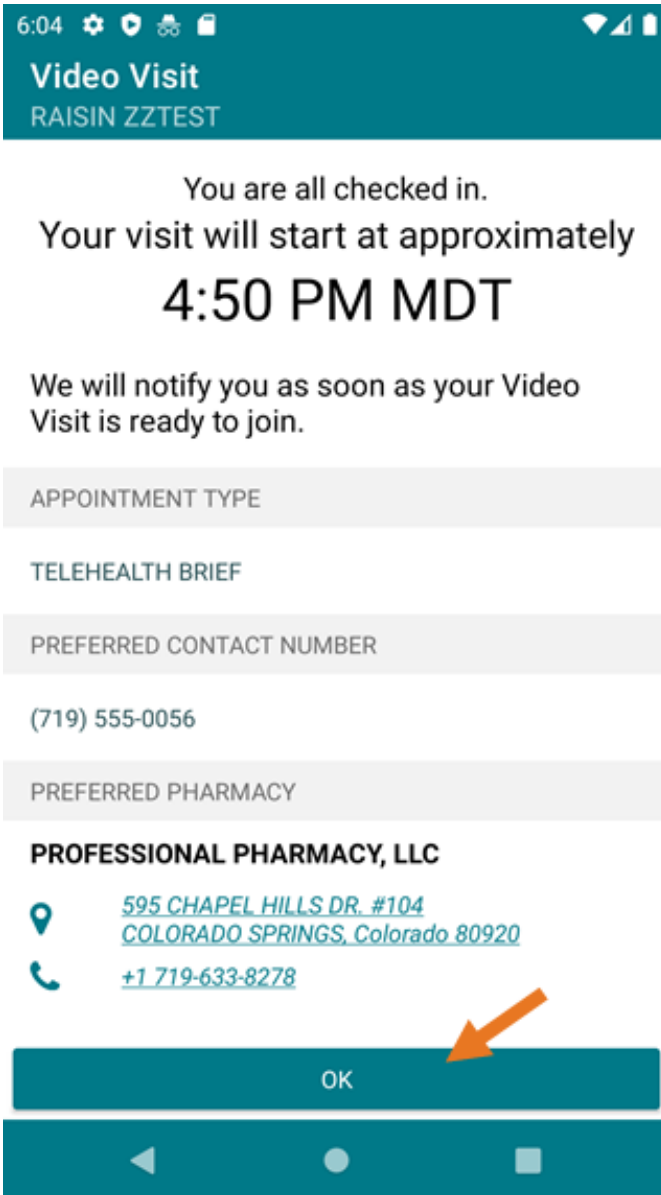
6:04

Video Visit
RAISIN ZZTEST

You are all checked in.
Your visit will start at approximately
4:50 PM MDT

We will notify you as soon as your Video Visit is ready to join.

APPOINTMENT TYPE

TELEHEALTH BRIEF

PREFERRED CONTACT NUMBER

(719) 555-0056

PREFERRED PHARMACY

PROFESSIONAL PHARMACY, LLC

595 CHAPEL HILLS DR. #104
COLORADO SPRINGS, Colorado 80920

+1 719-633-8278

OK